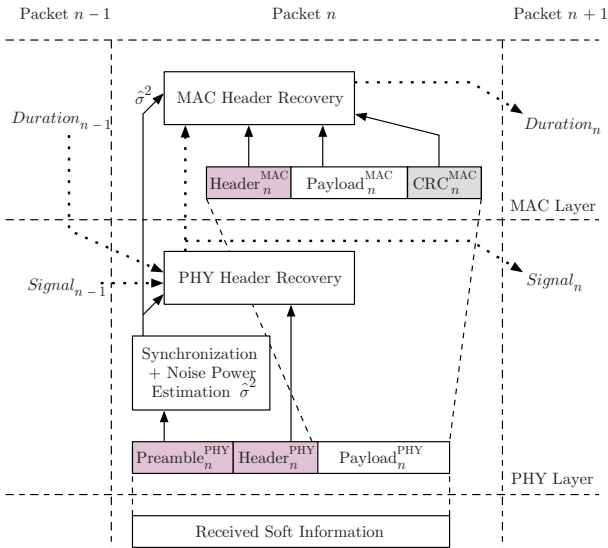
Packet $n-1$

Packet $n$

Packet $n+1$

$\hat{\sigma}^2$

MAC Header Recovery

$Duration_{n-1}$

$Duration_n$

$\text{Header}_n^{\text{MAC}}$

$\text{Payload}_n^{\text{MAC}}$

$\text{CRC}_n^{\text{MAC}}$

MAC Layer

PHY Header Recovery

$Signal_{n-1}$

$Signal_n$

Synchronization + Noise Power Estimation $\hat{\sigma}^2$

$\text{Preamble}_n^{\text{PHY}}$

$\text{Header}_n^{\text{PHY}}$

$\text{Payload}_n^{\text{PHY}}$

PHY Layer

Received Soft Information